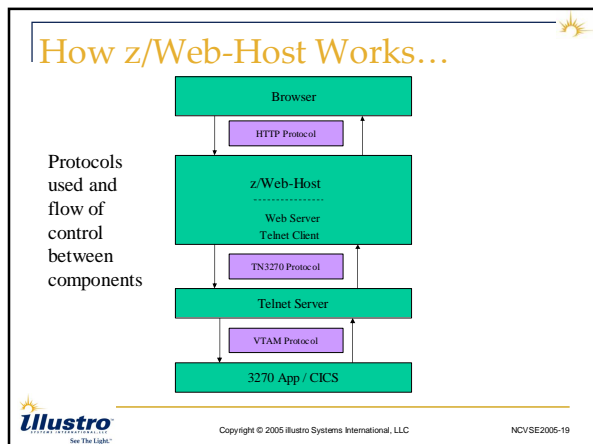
How z/Web-Host Works…

Protocols used and flow of control between components

Browser

HTTP Protocol

z/Web-Host

Web Server
Telnet Client

TN3270 Protocol

Telnet Server

VTAM Protocol

3270 App / CICS

Illustro
SYSTEMS INTERNATIONAL, LLC
See The Light.

Copyright © 2005 illustro Systems International, LLC

NCVSE2005-19